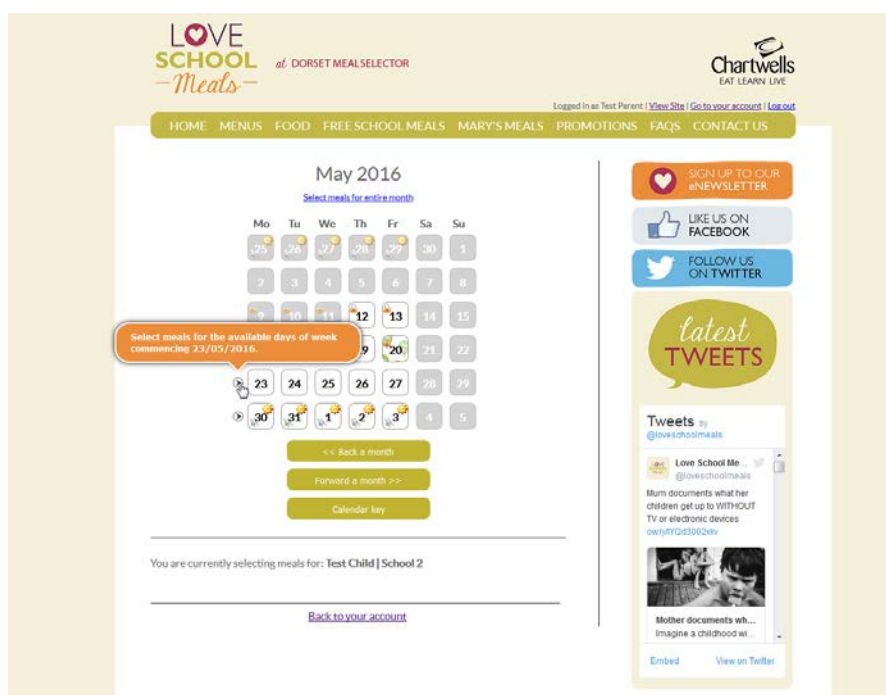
LOVE SCHOOL Meals at DORSET MEALSELECTOR

Chartwells EAT LEARN LIVE

Logged in as Test Parent | View Site | Go to your account | Log out

HOME MENUS FOOD FREE SCHOOL MEALS MARY'S MEALS PROMOTIONS FAQS CONTACT US

May 2016

Select meals for entire month

| Mo | Tu | We | Th | Fr | Sa | Su |
|---|---|---|---|---|---|---|
| 25 | 26 | 27 | 28 | 29 | 30 | 1 |
| 2 | 3 | 4 | 5 | 6 | 7 | 8 |
| 9 | 10 | 11 | 12 | 13 | 14 | 15 |
| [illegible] | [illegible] | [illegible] | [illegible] | 20 | 21 | 22 |
| 23 | 24 | 25 | 26 | 27 | 28 | 29 |
| 30 | 31 | 1 | 2 | 3 | 4 | 5 |

Select meals for the available days of week commencing 23/05/2016.

<< Back a month

Forward a month >>

Calendar key

You are currently selecting meals for: Test Child | School 2

Back to your account

SIGN UP TO OUR eNEWSLETTER

LIKE US ON FACEBOOK

FOLLOW US ON TWITTER

latest TWEETS

Tweets by @loveschoolmeals

Love School Me... @loveschoolmeals

Mum documents what her children get up to WITHOUT TV or electronic devices ow.ly/tYQd3002xkv

Mother documents wh...
Imagine a childhood wi...

Embed View on Twitter